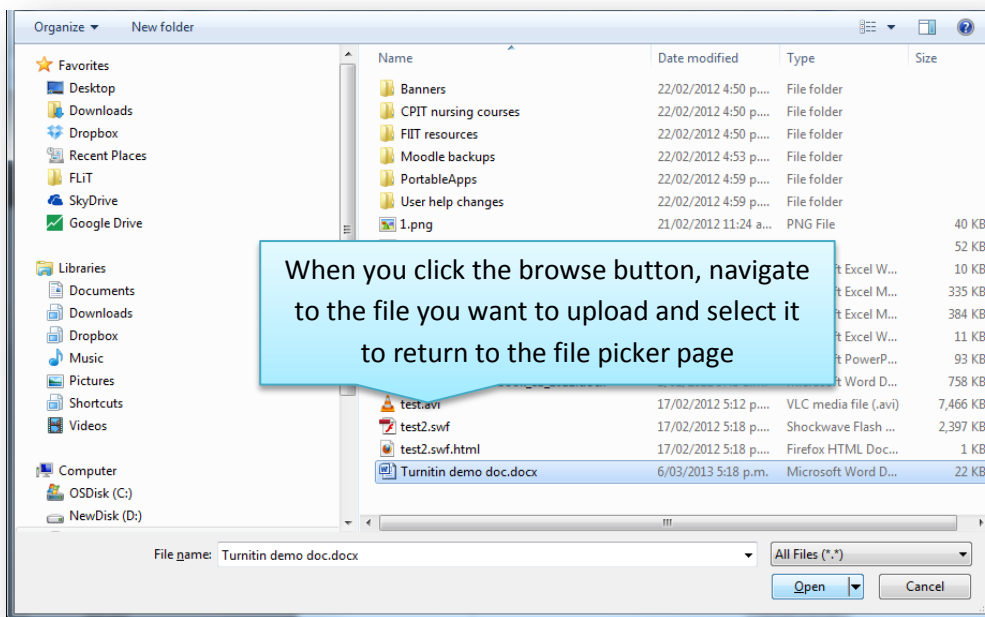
Organize ▾ New folder

Favorites
Desktop
Downloads
Dropbox
Recent Places
FLiT
SkyDrive
Google Drive

Libraries
Documents
Downloads
Dropbox
Music
Pictures
Shortcuts
Videos

Computer
OSDisk (C:)
NewDisk (D:)

| Name | Date modified | Type | Size |
|---|---|---|---|
| Banners | 22/02/2012 4:50 p.... | File folder | |
| CPIT nursing courses | 22/02/2012 4:50 p.... | File folder | |
| FIIT resources | 22/02/2012 4:50 p.... | File folder | |
| Moodle backups | 22/02/2012 4:53 p.... | File folder | |
| PortableApps | 22/02/2012 4:59 p.... | File folder | |
| User help changes | 22/02/2012 4:59 p.... | File folder | |
| 1.png | 21/02/2012 11:24 a.... | PNG File | 40 KB |
| | | | 52 KB |
| | | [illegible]t Excel W... | 10 KB |
| | | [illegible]t Excel M... | 335 KB |
| | | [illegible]t Excel M... | 384 KB |
| | | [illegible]t Excel W... | 11 KB |
| | | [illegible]t PowerP... | 93 KB |
| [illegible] | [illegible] | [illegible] Word D... | 758 KB |
| test.avi | 17/02/2012 5:12 p.... | VLC media file (.avi) | 7,466 KB |
| test2.swf | 17/02/2012 5:18 p.... | Shockwave Flash ... | 2,397 KB |
| test2.swf.html | 17/02/2012 5:18 p.... | Firefox HTML Doc... | 1 KB |
| Turnitin demo doc.docx | 6/03/2013 5:18 p.m. | Microsoft Word D... | 22 KB |

When you click the browse button, navigate to the file you want to upload and select it to return to the file picker page

File name: Turnitin demo doc.docx
All Files (*.*)
Open
Cancel